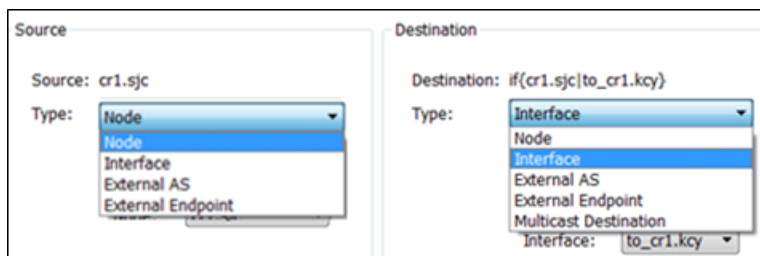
Source

Source: cr1.sjc

Type: Node

Node
Interface
External AS
External Endpoint

Destination

Destination: if{cr1.sjc|to_cr1.kcy}

Type: Interface

Node
Interface
External AS
External Endpoint
Multicast Destination

Interface: to_cr1.kcy